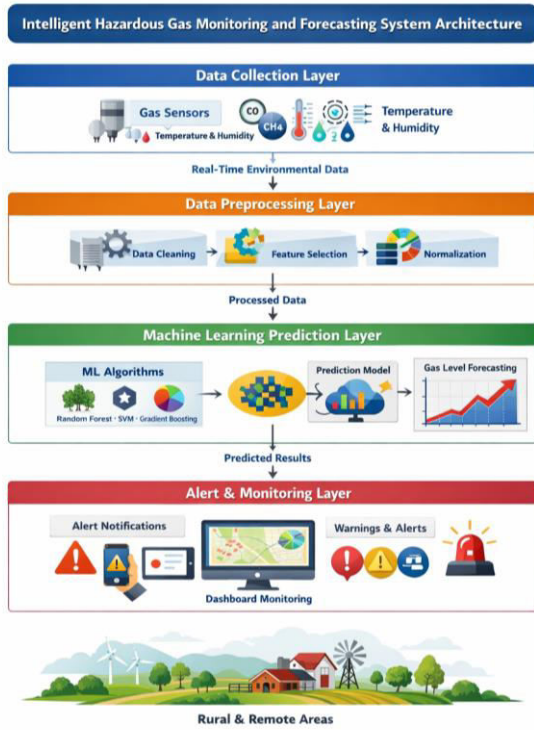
Intelligent Hazardous Gas Monitoring and Forecasting System Architecture

Data Collection Layer

Gas Sensors

Temperature & Humidity

CO

$CH_4$

Temperature & Humidity

Real-Time Environmental Data

Data Preprocessing Layer

Data Cleaning

Feature Selection

Normalization

Processed Data

Machine Learning Prediction Layer

ML Algorithms

Random Forest · SVM · Gradient Boosting

Prediction Model

Gas Level Forecasting

Predicted Results

Alert & Monitoring Layer

Alert Notifications

Dashboard Monitoring

Warnings & Alerts

Rural & Remote Areas